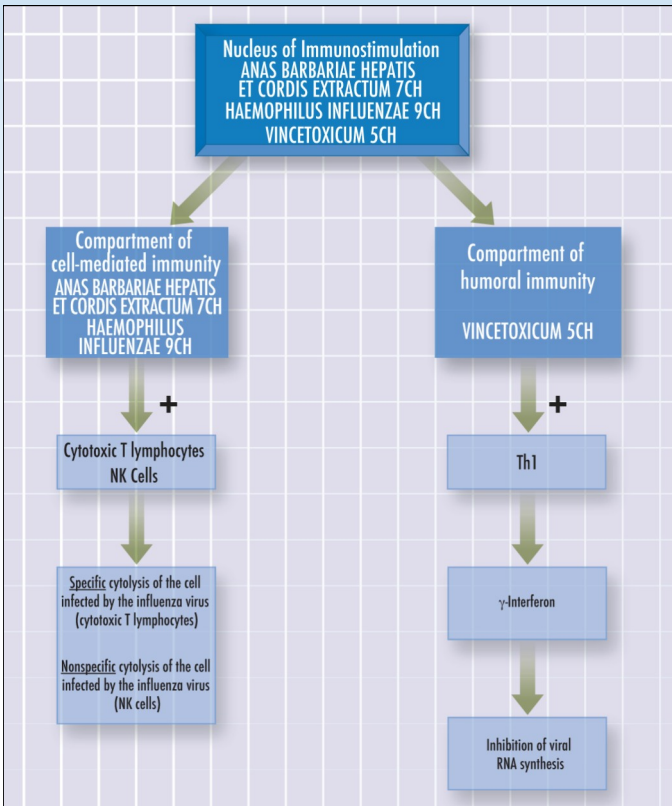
Nucleus of Immunostimulation
ANAS BARBARIAE HEPATIS ET CORDIS EXTRACTUM 7CH
HAEMOPHILUS INFLUENZAE 9CH
VINCETOXICUM 5CH

Compartment of cell-mediated immunity
ANAS BARBARIAE HEPATIS ET CORDIS EXTRACTUM 7CH
HAEMOPHILUS INFLUENZAE 9CH

+

Cytotoxic T lymphocytes
NK Cells

Specific cytolysis of the cell infected by the influenza virus (cytotoxic T lymphocytes)

Nonspecific cytolysis of the cell infected by the influenza virus (NK cells)

Compartment of humoral immunity

VINCETOXICUM 5CH

+

Th1

$\gamma$-Interferon

Inhibition of viral RNA synthesis